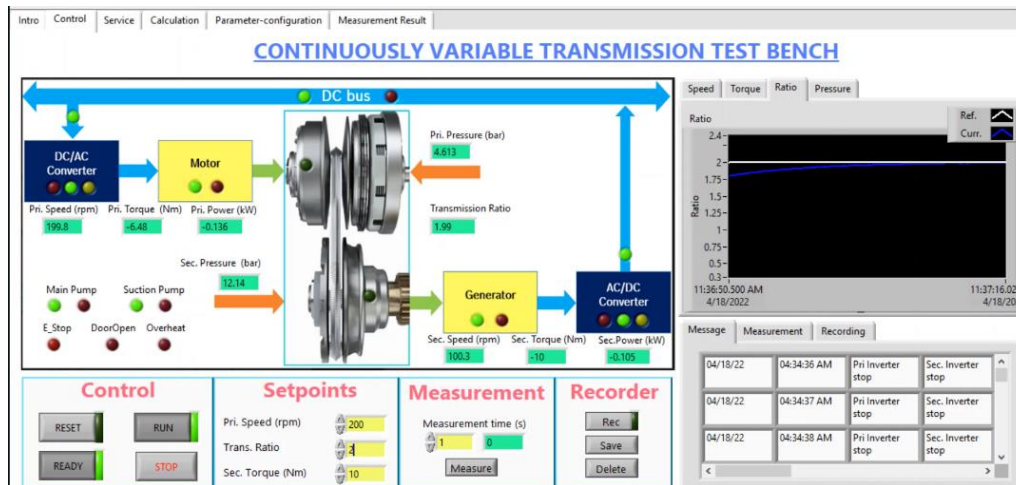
Intro Control Service Calculation Parameter-configuration Measurement Result

CONTINUOUSLY VARIABLE TRANSMISSION TEST BENCH

DC bus

DC/AC Converter

Motor

Pri. Speed (rpm) 199.8
Pri. Torque (Nm) -6.48
Pri. Power (kW) -0.136

Pri. Pressure (bar) 4.613

Transmission Ratio 1.99

Sec. Pressure (bar) 12.14

Main Pump
Suction Pump
E_Stop
DoorOpen
Overheat

Generator

AC/DC Converter

Sec. Speed (rpm) 100.3
Sec. Torque (Nm) -10
Sec.Power (kW) -0.105

Speed Torque Ratio Pressure

Ratio

Ref.
Curr.

2.4
2
1.75
1.5
1.25
1
0.75
0.5
0.3

Ratio

11:36:50.500 AM
4/18/2022

11:37:16.02
4/18/20

Message Measurement Recording

| 04/18/22 | 04:34:36 AM | Pri Inverter stop | Sec. Inverter stop |
|---|---|---|---|
| 04/18/22 | 04:34:37 AM | Pri Inverter stop | Sec. Inverter stop |
| 04/18/22 | 04:34:38 AM | Pri Inverter stop | Sec. Inverter stop |

Control

RESET RUN
READY STOP

Setpoints

Pri. Speed (rpm) 200
Trans. Ratio 2
Sec. Torque (Nm) 10

Measurement

Measurement time (s)
1 0
Measure

Recorder

Rec
Save
Delete